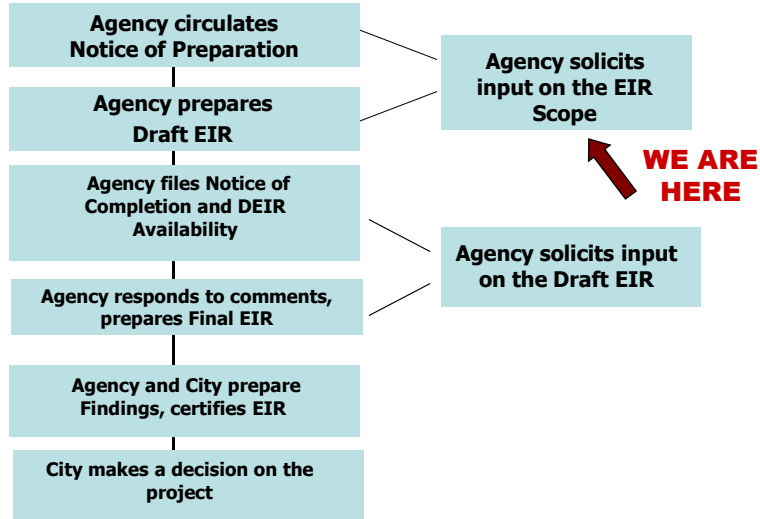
Agency circulates Notice of Preparation

Agency prepares Draft EIR

Agency files Notice of Completion and DEIR Availability

Agency responds to comments, prepares Final EIR

Agency and City prepare Findings, certifies EIR

City makes a decision on the project

Agency solicits input on the EIR Scope

WE ARE HERE

Agency solicits input on the Draft EIR